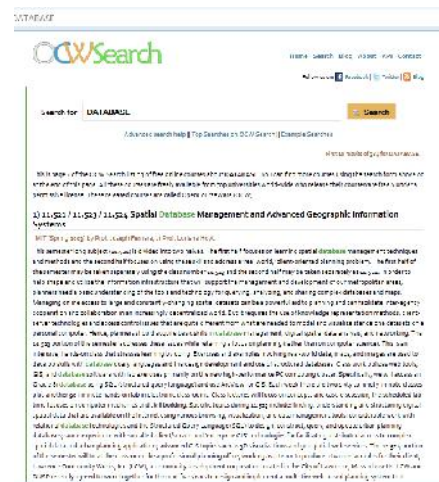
DATABASE

OCWSearch

Home Search Blog About Us Contact

Search for DATABASE Search

Advanced search help | Top Searches on OCW Search | Example Searches

1) 11.521 / 11.523 / 11.524 Spatial Database Management and Advanced Geographic Information Systems

MIT Open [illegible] by Prof. Joseph Ferreira | Prof. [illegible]

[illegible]